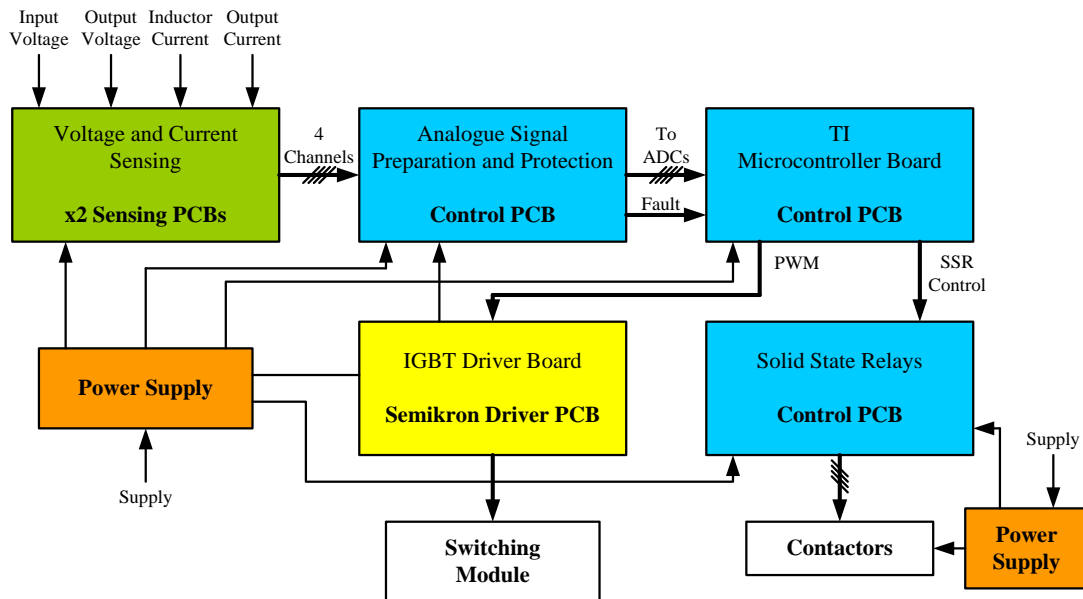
Input Voltage

Output Voltage

Inductor Current

Output Current

Voltage and Current Sensing

x2 Sensing PCBs

4 Channels

Analogue Signal Preparation and Protection

Control PCB

To ADCs

Fault

TI Microcontroller Board

Control PCB

PWM

SSR Control

Power Supply

Supply

IGBT Driver Board

Semikron Driver PCB

Solid State Relays

Control PCB

Supply

Switching Module

Contactors

Power Supply